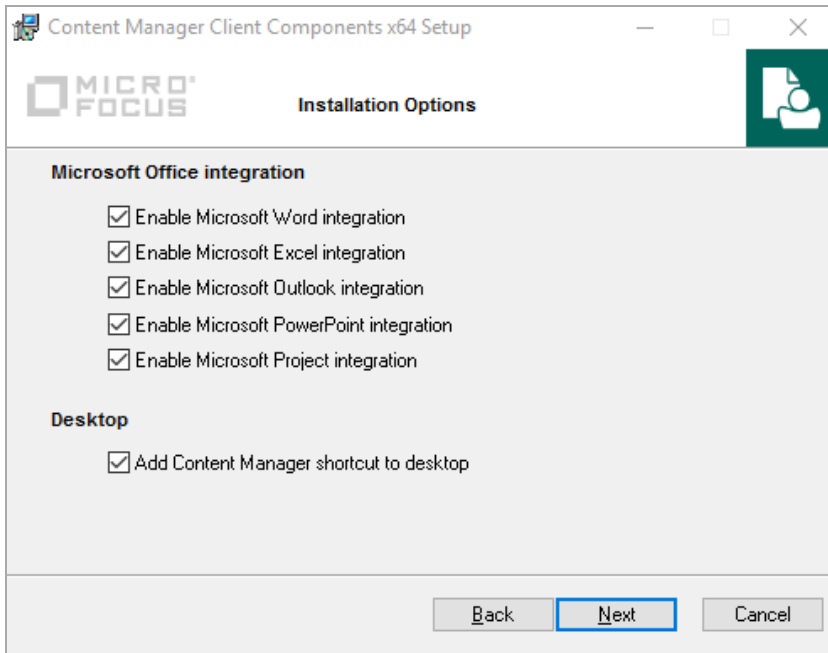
Content Manager Client Components x64 Setup

MICRO FOCUS

Installation Options

Microsoft Office integration

Enable Microsoft Word integration

Enable Microsoft Excel integration

Enable Microsoft Outlook integration

Enable Microsoft PowerPoint integration

Enable Microsoft Project integration

Desktop

Add Content Manager shortcut to desktop

Back

Next

Cancel